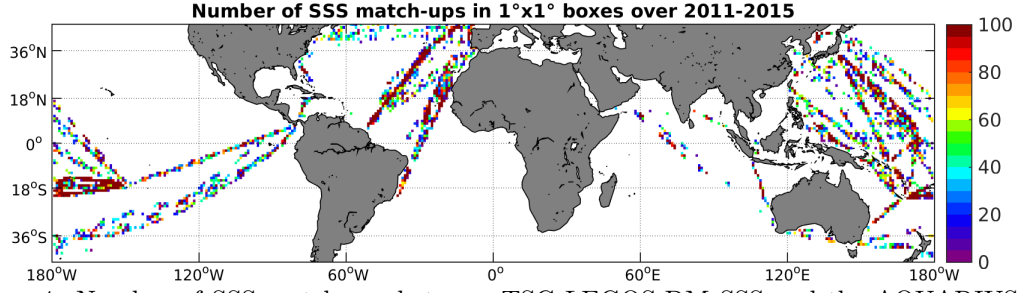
Number of SSS match-ups in 1°x1° boxes over 2011-2015

36$^o$N
18$^o$N
0$^o$
18$^o$S
36$^o$S

180$^o$W 120$^o$W 60$^o$W 0$^o$ 60$^o$E 120$^o$E 180$^o$W

100
80
60
40
20
0

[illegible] Number of SSS match-ups between TSG-LEGOS-DM SSS and the AQUARIUS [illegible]